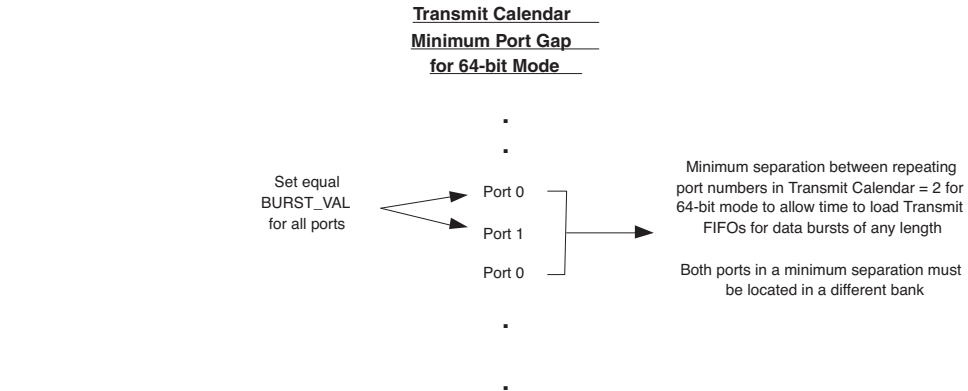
Transmit Calendar
Minimum Port Gap
for 64-bit Mode

Set equal BURST_VAL for all ports

Port 0
Port 1
Port 0

Minimum separation between repeating port numbers in Transmit Calendar = 2 for 64-bit mode to allow time to load Transmit FIFOs for data bursts of any length

Both ports in a minimum separation must be located in a different bank